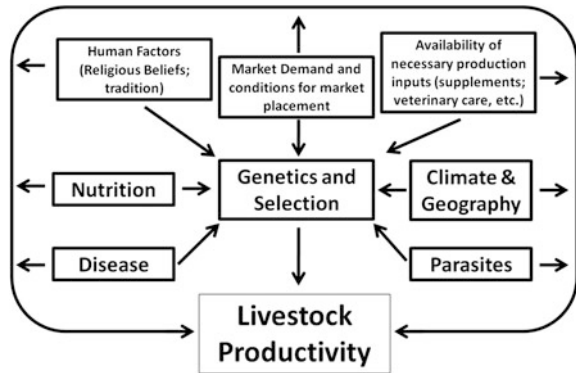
Human Factors (Religious Beliefs; tradition)

Market Demand and conditions for market placement

Availability of necessary production inputs (supplements; veterinary care, etc.)

Nutrition

Genetics and Selection

Climate & Geography

Disease

Parasites

Livestock Productivity